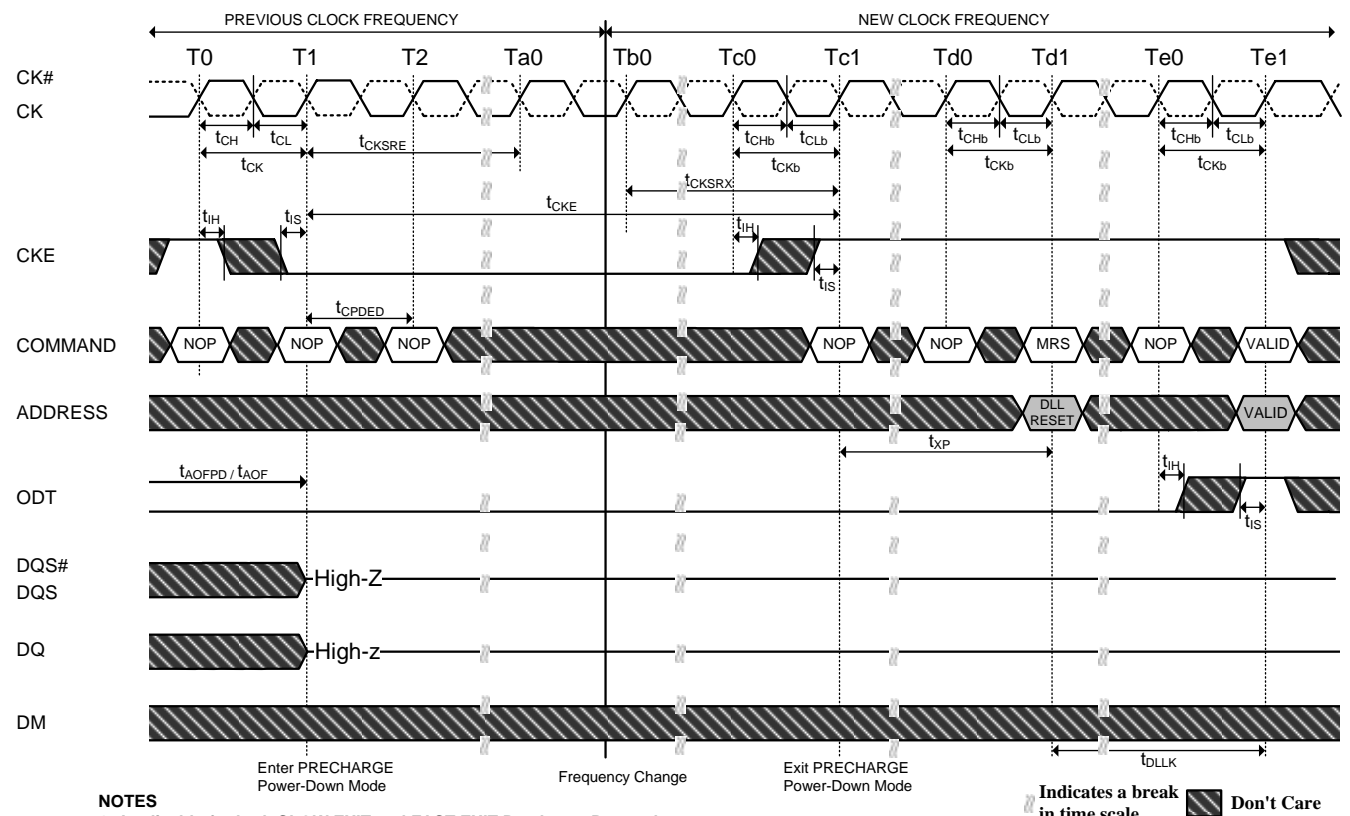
PREVIOUS CLOCK FREQUENCY

NEW CLOCK FREQUENCY

T0 T1 T2 Ta0 Tb0 Tc0 Tc1 Td0 Td1 Te0 Te1

CK#

CK

$t_{CH}$ $t_{CL}$ $t_{CKSRE}$ $t_{CK}$

$t_{CHb}$ $t_{CLb}$ $t_{CKb}$

$t_{CHb}$ $t_{CLb}$ $t_{CKb}$

$t_{CHb}$ $t_{CLb}$ $t_{CKb}$

$t_{CKSRX}$

$t_{IH}$ $t_{IS}$ $t_{CKE}$

$t_{IH}$

CKE

$t_{IS}$

$t_{CPDED}$

COMMAND

NOP NOP NOP NOP NOP MRS NOP VALID

ADDRESS

DLL RESET

VALID

$t_{XP}$

$t_{AOFPD}$ / $t_{AOF}$

$t_{IH}$

ODT

$t_{IS}$

DQS#

DQS

High-Z

DQ

High-z

DM

$t_{DLLK}$

Enter PRECHARGE Power-Down Mode

Frequency Change

Exit PRECHARGE Power-Down Mode

Indicates a break in time scale

Don't Care

NOTES